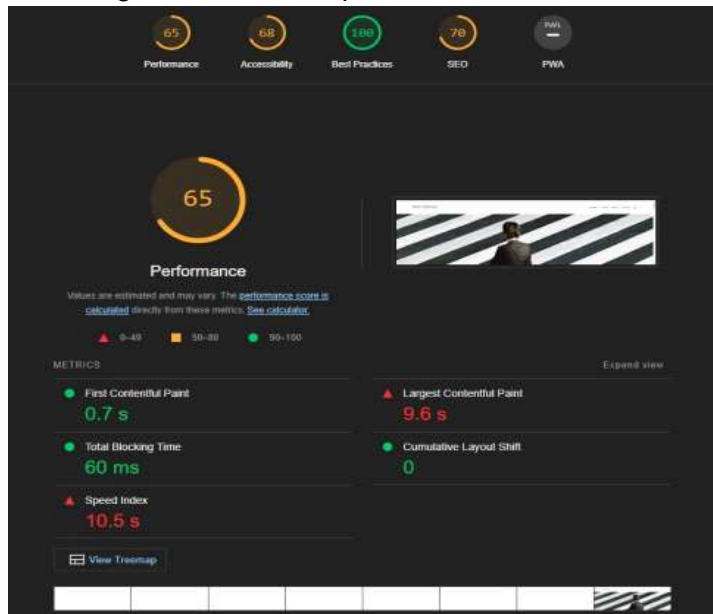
65
Performance
68
Accessibility
100
Best Practices
70
SEO
PWA
PWA

65
Performance
Values are estimated and may vary. The performance score is calculated directly from these metrics. See calculator.
0–49 50–89 90–100

METRICS
Expand view
First Contentful Paint
0.7 s
Largest Contentful Paint
9.6 s
Total Blocking Time
60 ms
Cumulative Layout Shift
0
Speed Index
10.5 s
View Treemap